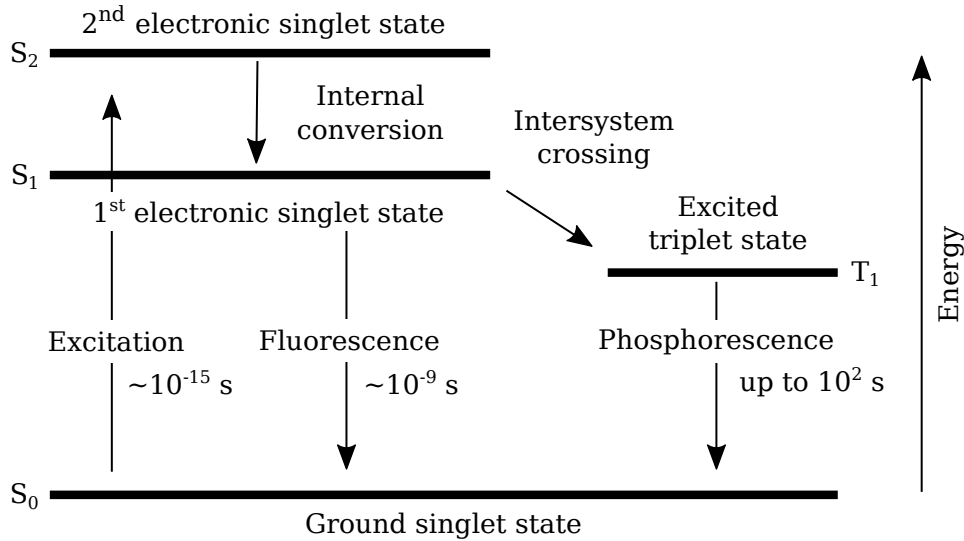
$S_2$ 2$^{nd}$ electronic singlet state

Internal conversion

Intersystem crossing

$S_1$

1$^{st}$ electronic singlet state

Excited triplet state

$T_1$

Energy

Excitation

$\sim10^{-15}$ s

Fluorescence

$\sim10^{-9}$ s

Phosphorescence

up to $10^2$ s

$S_0$

Ground singlet state